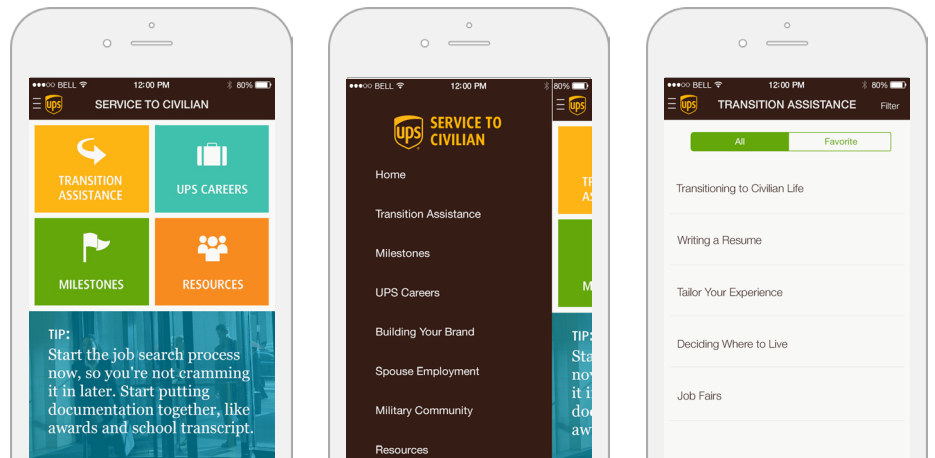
●●●○○ BELL 12:00 PM 80%

ups SERVICE TO CIVILIAN

TRANSITION ASSISTANCE

UPS CAREERS

MILESTONES

RESOURCES

TIP:
Start the job search process now, so you're not cramming it in later. Start putting documentation together, like awards and school transcript.

●●●○○ BELL 12:00 PM 80%

ups SERVICE TO CIVILIAN

Home

Transition Assistance

Milestones

UPS Careers

Building Your Brand

Spouse Employment

Military Community

Resources

ups

TR A

M

TIP:
Sta n it i aw

●●●○○ BELL 12:00 PM 80%

ups TRANSITION ASSISTANCE Filter

All Favorite

Transitioning to Civilian Life

Writing a Resume

Tailor Your Experience

Deciding Where to Live

Job Fairs